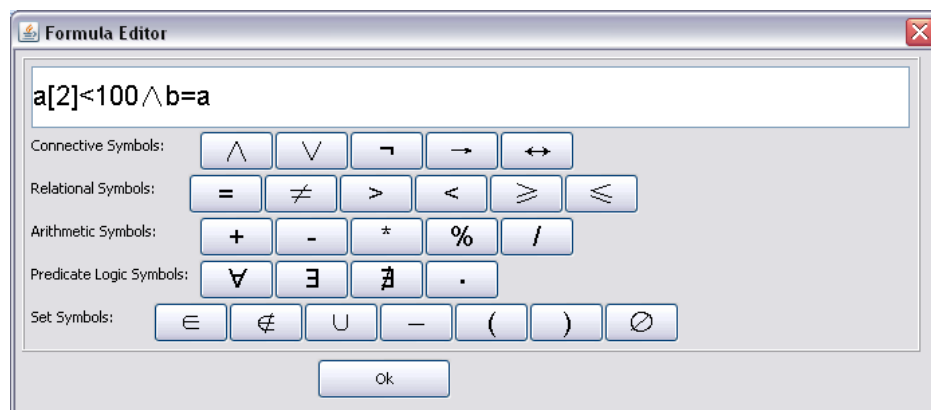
Formula Editor

a[2]<100 $\wedge$ b=a

Connective Symbols: $\wedge$ $\vee$ $\neg$ $\rightarrow$ $\leftrightarrow$

Relational Symbols: = $\neq$ > < $\geqslant$ $\leqslant$

Arithmetic Symbols: + - * % /

Predicate Logic Symbols: $\forall$ $\exists$ $\nexists$ .

Set Symbols: $\in$ $\notin$ $\cup$ — ( ) $\emptyset$

Ok